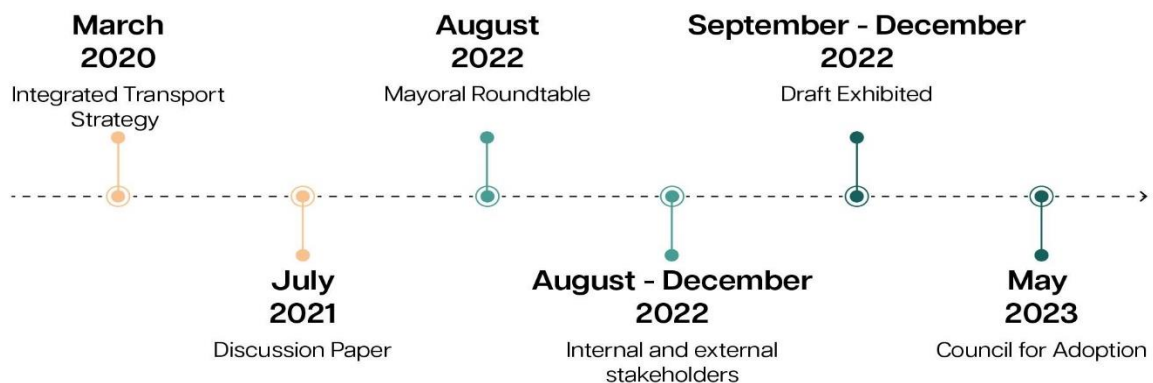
March 2020
Integrated Transport Strategy

July 2021
Discussion Paper

August 2022
Mayoral Roundtable

August - December 2022
Internal and external stakeholders

September - December 2022
Draft Exhibited

May 2023
Council for Adoption